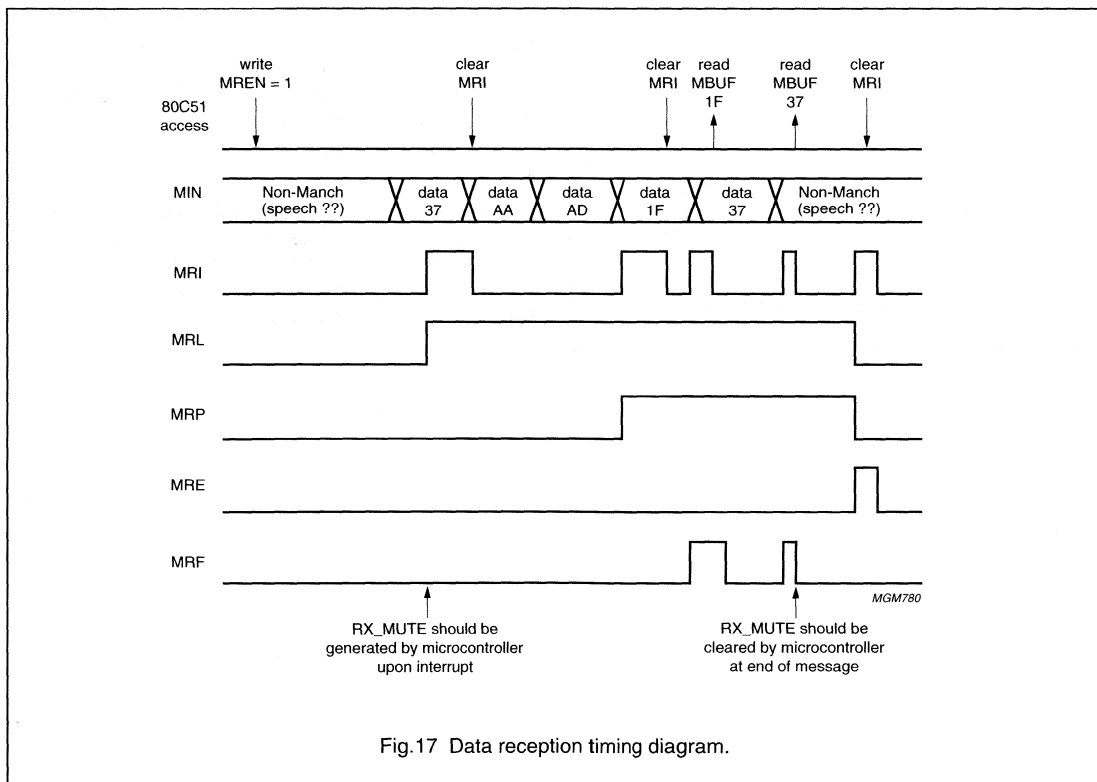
write MREN = 1

clear MRI

clear MRI

read MBUF 1F

read MBUF 37

clear MRI

80C51 access

MIN

Non-Manch (speech ??)

data 37

data AA

data AD

data 1F

data 37

Non-Manch (speech ??)

MRI

MRL

MRP

MRE

MRF

MGM780

RX_MUTE should be generated by microcontroller upon interrupt

RX_MUTE should be cleared by microcontroller at end of message

Fig.17 Data reception timing diagram.